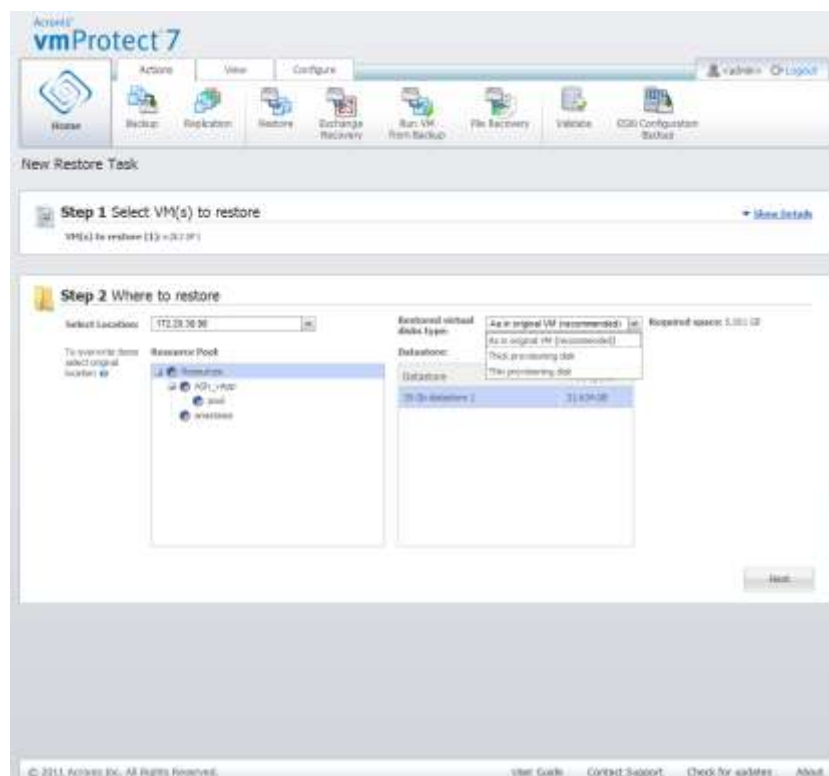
Acronis
vmProtect 7

Actions View Configure

admin Logout

Home Backup Replication Restore Exchange Recovery Run VM From Backup File Recovery Validate ESXi Configuration Backup

New Restore Task

Step 1 Select VM(s) to restore

Show Details

VM(s) to restore (1): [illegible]

Step 2 Where to restore

Select Location: 172.29.30.90

Restored virtual disks type: As in original VM (recommended)

Required space: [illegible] GB

As in original VM (recommended)
Thick provisioning disk
Thin provisioning disk

To overwrite items select original location

Resource Pool

Resources
ASh_vApp
pool
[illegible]

Datastore:

Datastore

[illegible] datastore 1 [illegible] GB

Next

© 2011 Acronis Inc. All Rights Reserved.

User Guide Contact Support Check for updates About